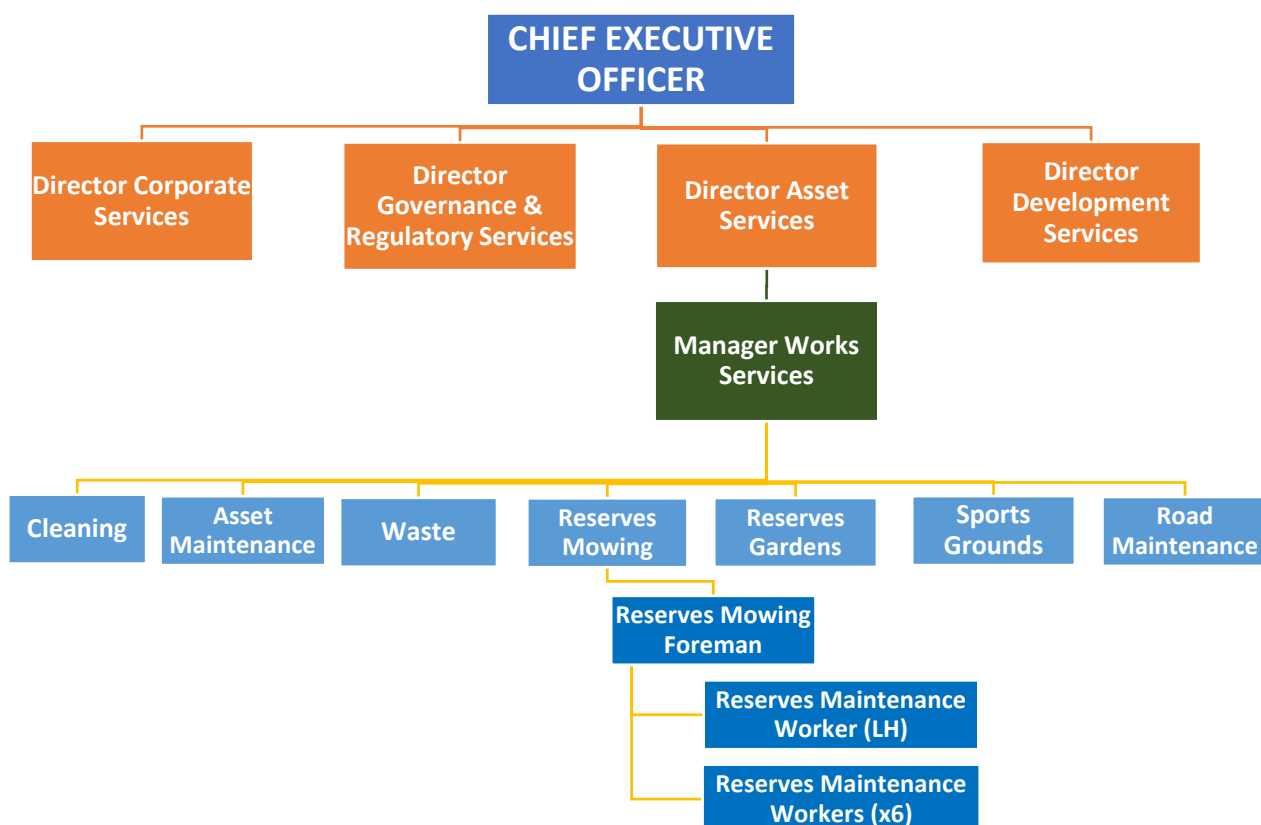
CHIEF EXECUTIVE OFFICER

Director Corporate Services

Director Governance & Regulatory Services

Director Asset Services

Director Development Services

Manager Works Services

Cleaning

Asset Maintenance

Waste

Reserves Mowing

Reserves Gardens

Sports Grounds

Road Maintenance

Reserves Mowing Foreman

Reserves Maintenance Worker (LH)

Reserves Maintenance Workers (x6)